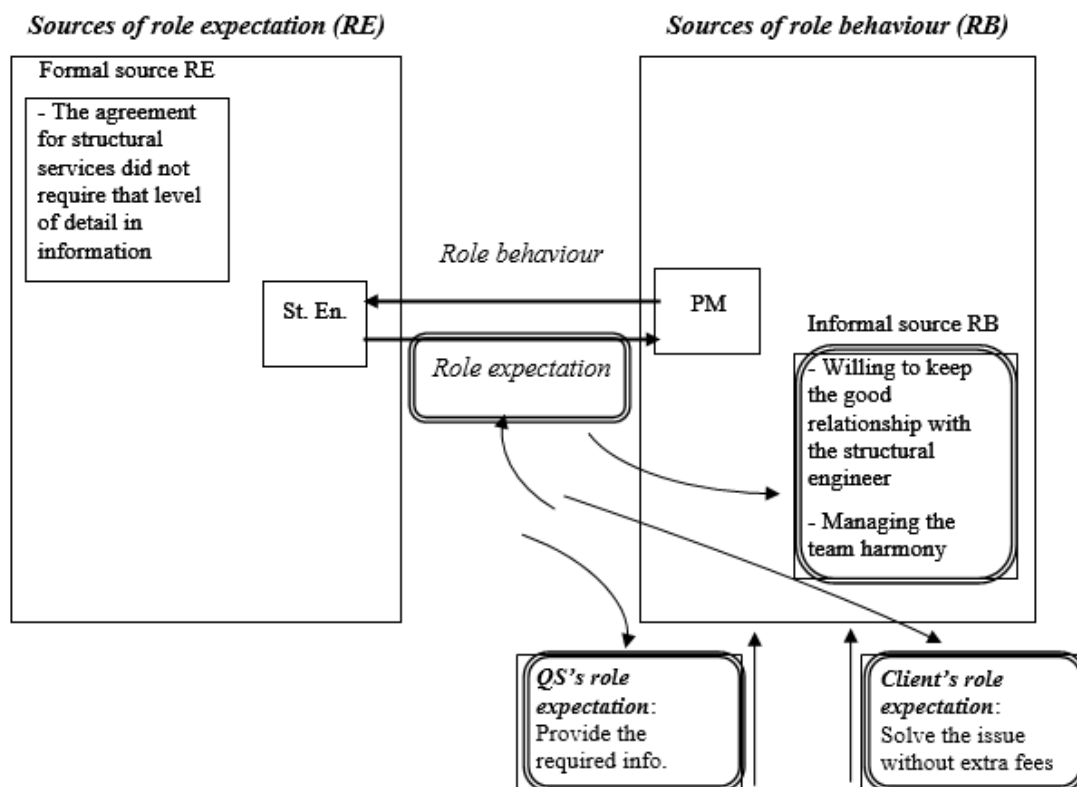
Sources of role expectation (RE)

Sources of role behaviour (RB)

Formal source RE

- The agreement for structural services did not require that level of detail in information

Role behaviour

St. En.

PM

Informal source RB

Role expectation

- Willing to keep the good relationship with the structural engineer

- Managing the team harmony

QS's role expectation: Provide the required info.

Client's role expectation: Solve the issue without extra fees